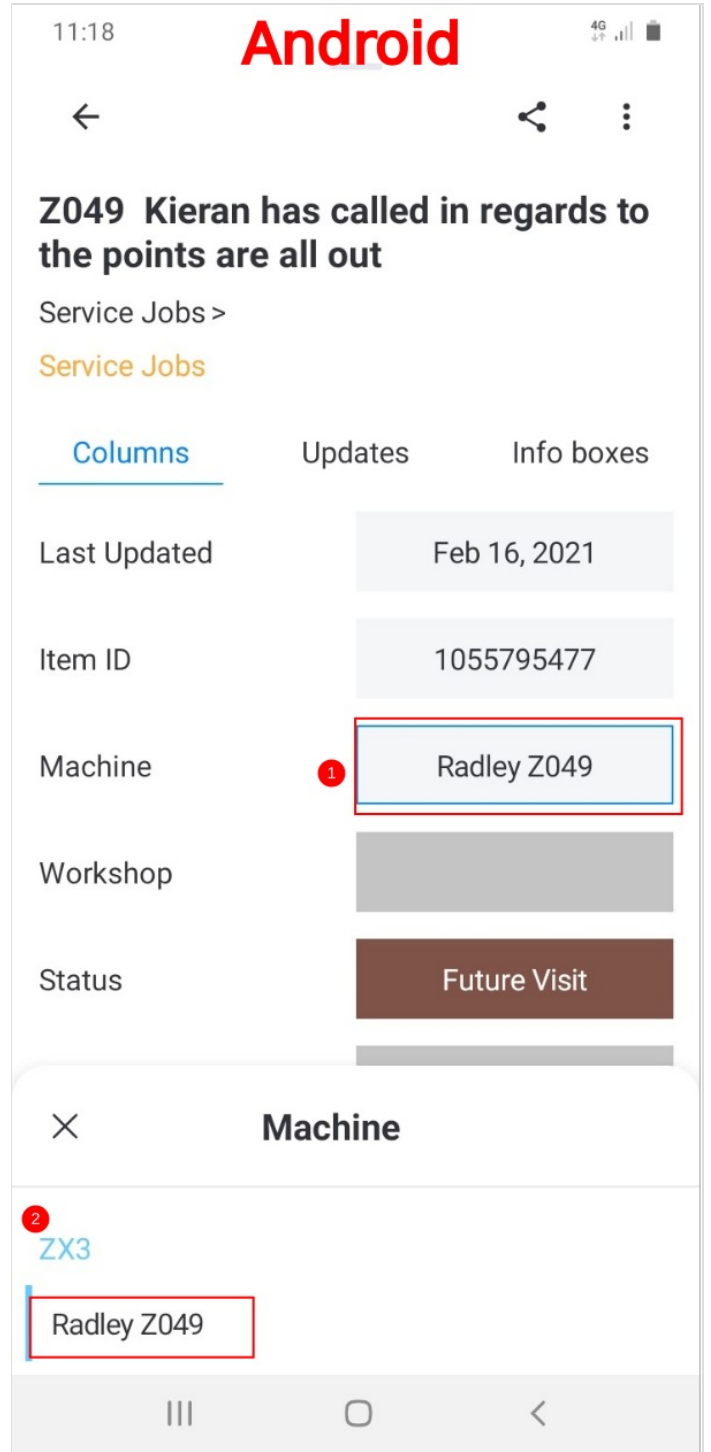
11:18 Android 4G

Z049 Kieran has called in regards to the points are all out

Service Jobs >

Service Jobs

Columns Updates Info boxes

| | |
|---|---|
| Last Updated | Feb 16, 2021 |
| Item ID | 1055795477 |
| Machine | 1 Radley Z049 |
| Workshop | |
| Status | Future Visit |

Machine

2

ZX3

Radley Z049